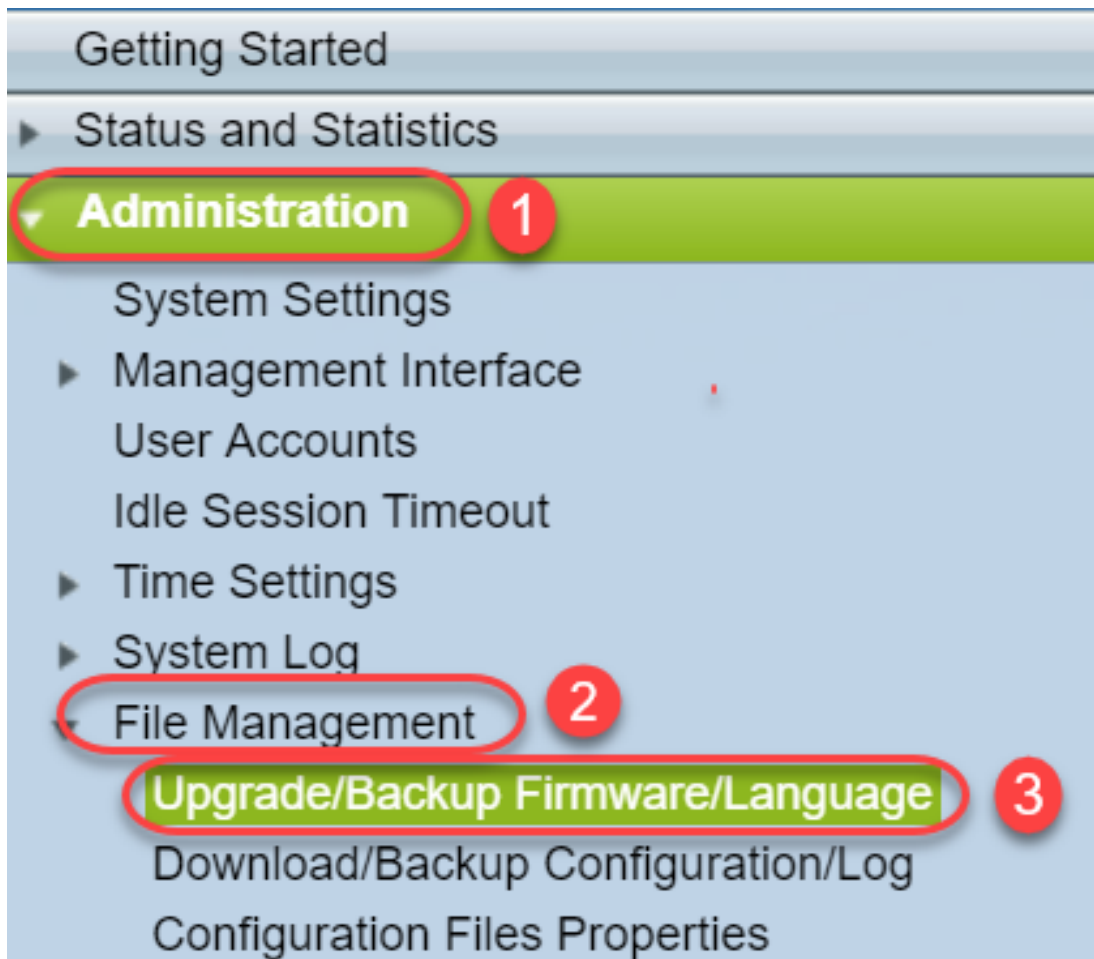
Getting Started
Status and Statistics
Administration 1
System Settings
Management Interface
User Accounts
Idle Session Timeout
Time Settings
System Log
File Management 2
Upgrade/Backup Firmware/Language 3
Download/Backup Configuration/Log
Configuration Files Properties